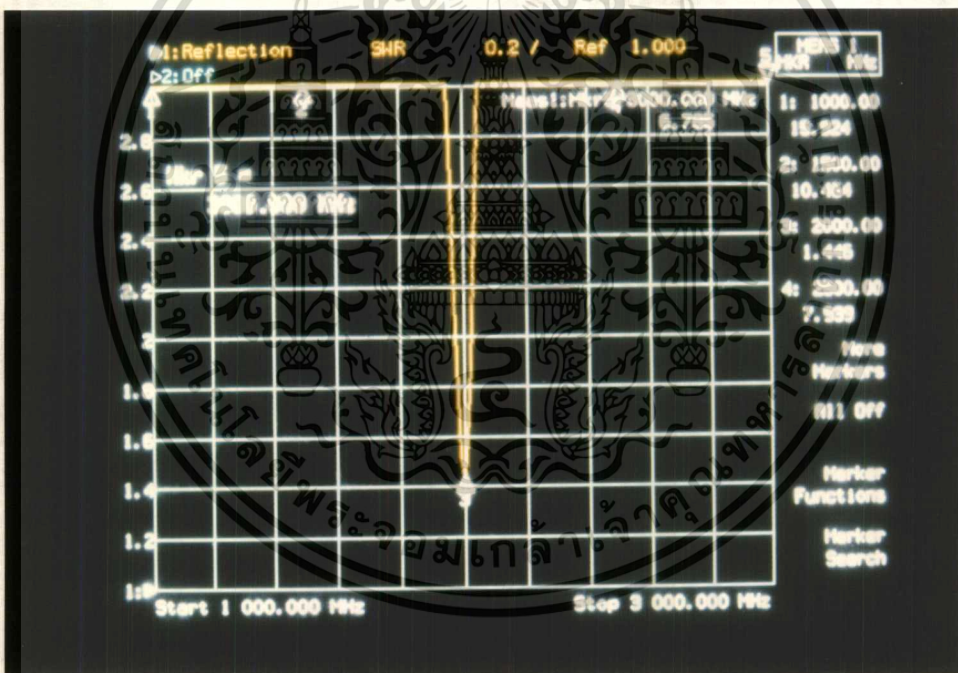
▷1:Reflection SWR 0.2 / Ref 1.000

▷2:Off

MEAS 1
MKR MHz

Meas1:Mkr 4 2200.000 MHz
6.755

Mkr 2 =
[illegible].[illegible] MHz

2.8
2.6
2.4
2.2
2
1.8
1.6
1.4
1.2
1

1: 1000.00
15.524

2: 1500.00
10.464

3: 2000.00
1.445

4: 2200.00
7.599

More
Markers

All Off

Marker
Functions

Marker
Search

Start 1 000.000 MHz

Stop 3 000.000 MHz